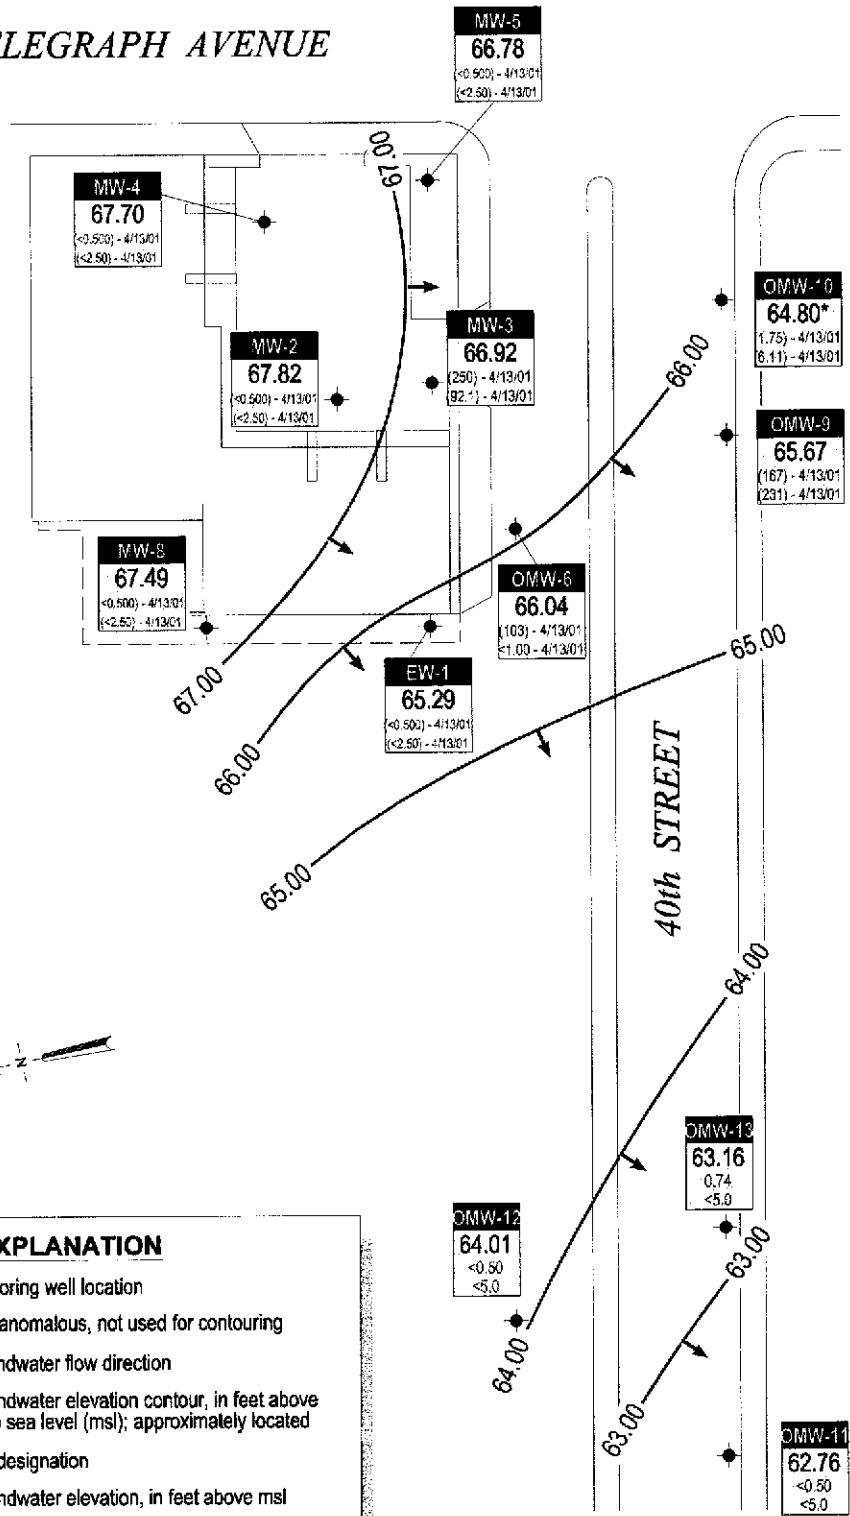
LEGRAPH AVENUE

MW-5
66.78
(<0.500) - 4/13/01
(<2.50) - 4/13/01

67.00

MW-4
67.70
(<0.500) - 4/13/01
(<2.50) - 4/13/01

OMW-10
64.80*
(1.75) - 4/13/01
(6.11) - 4/13/01

MW-3
66.92
(250) - 4/13/01
(92.1) - 4/13/01

66.00

MW-2
67.82
(<0.500) - 4/13/01
(<2.50) - 4/13/01

OMW-9
65.67
(167) - 4/13/01
(231) - 4/13/01

MW-8
67.49
(<0.500) - 4/13/01
(<2.50) - 4/13/01

OMW-6
66.04
(103) - 4/13/01
(<1.00 - 4/13/01

65.00

67.00

EW-1
65.29
(<0.500) - 4/13/01
(<2.50) - 4/13/01

66.00

40th STREET

65.00

64.00

N

OMW-13
63.16
0.74
<5.0

XPLANATION
oring well location
anomalous, not used for contouring
ndwater flow direction
ndwater elevation contour, in feet above sea level (msl); approximately located
designation
ndwater elevation, in feet above msl

OMW-12
64.01
<0.50
<5.0

63.00

64.00

63.00

OMW-11
62.76
<0.50
<5.0